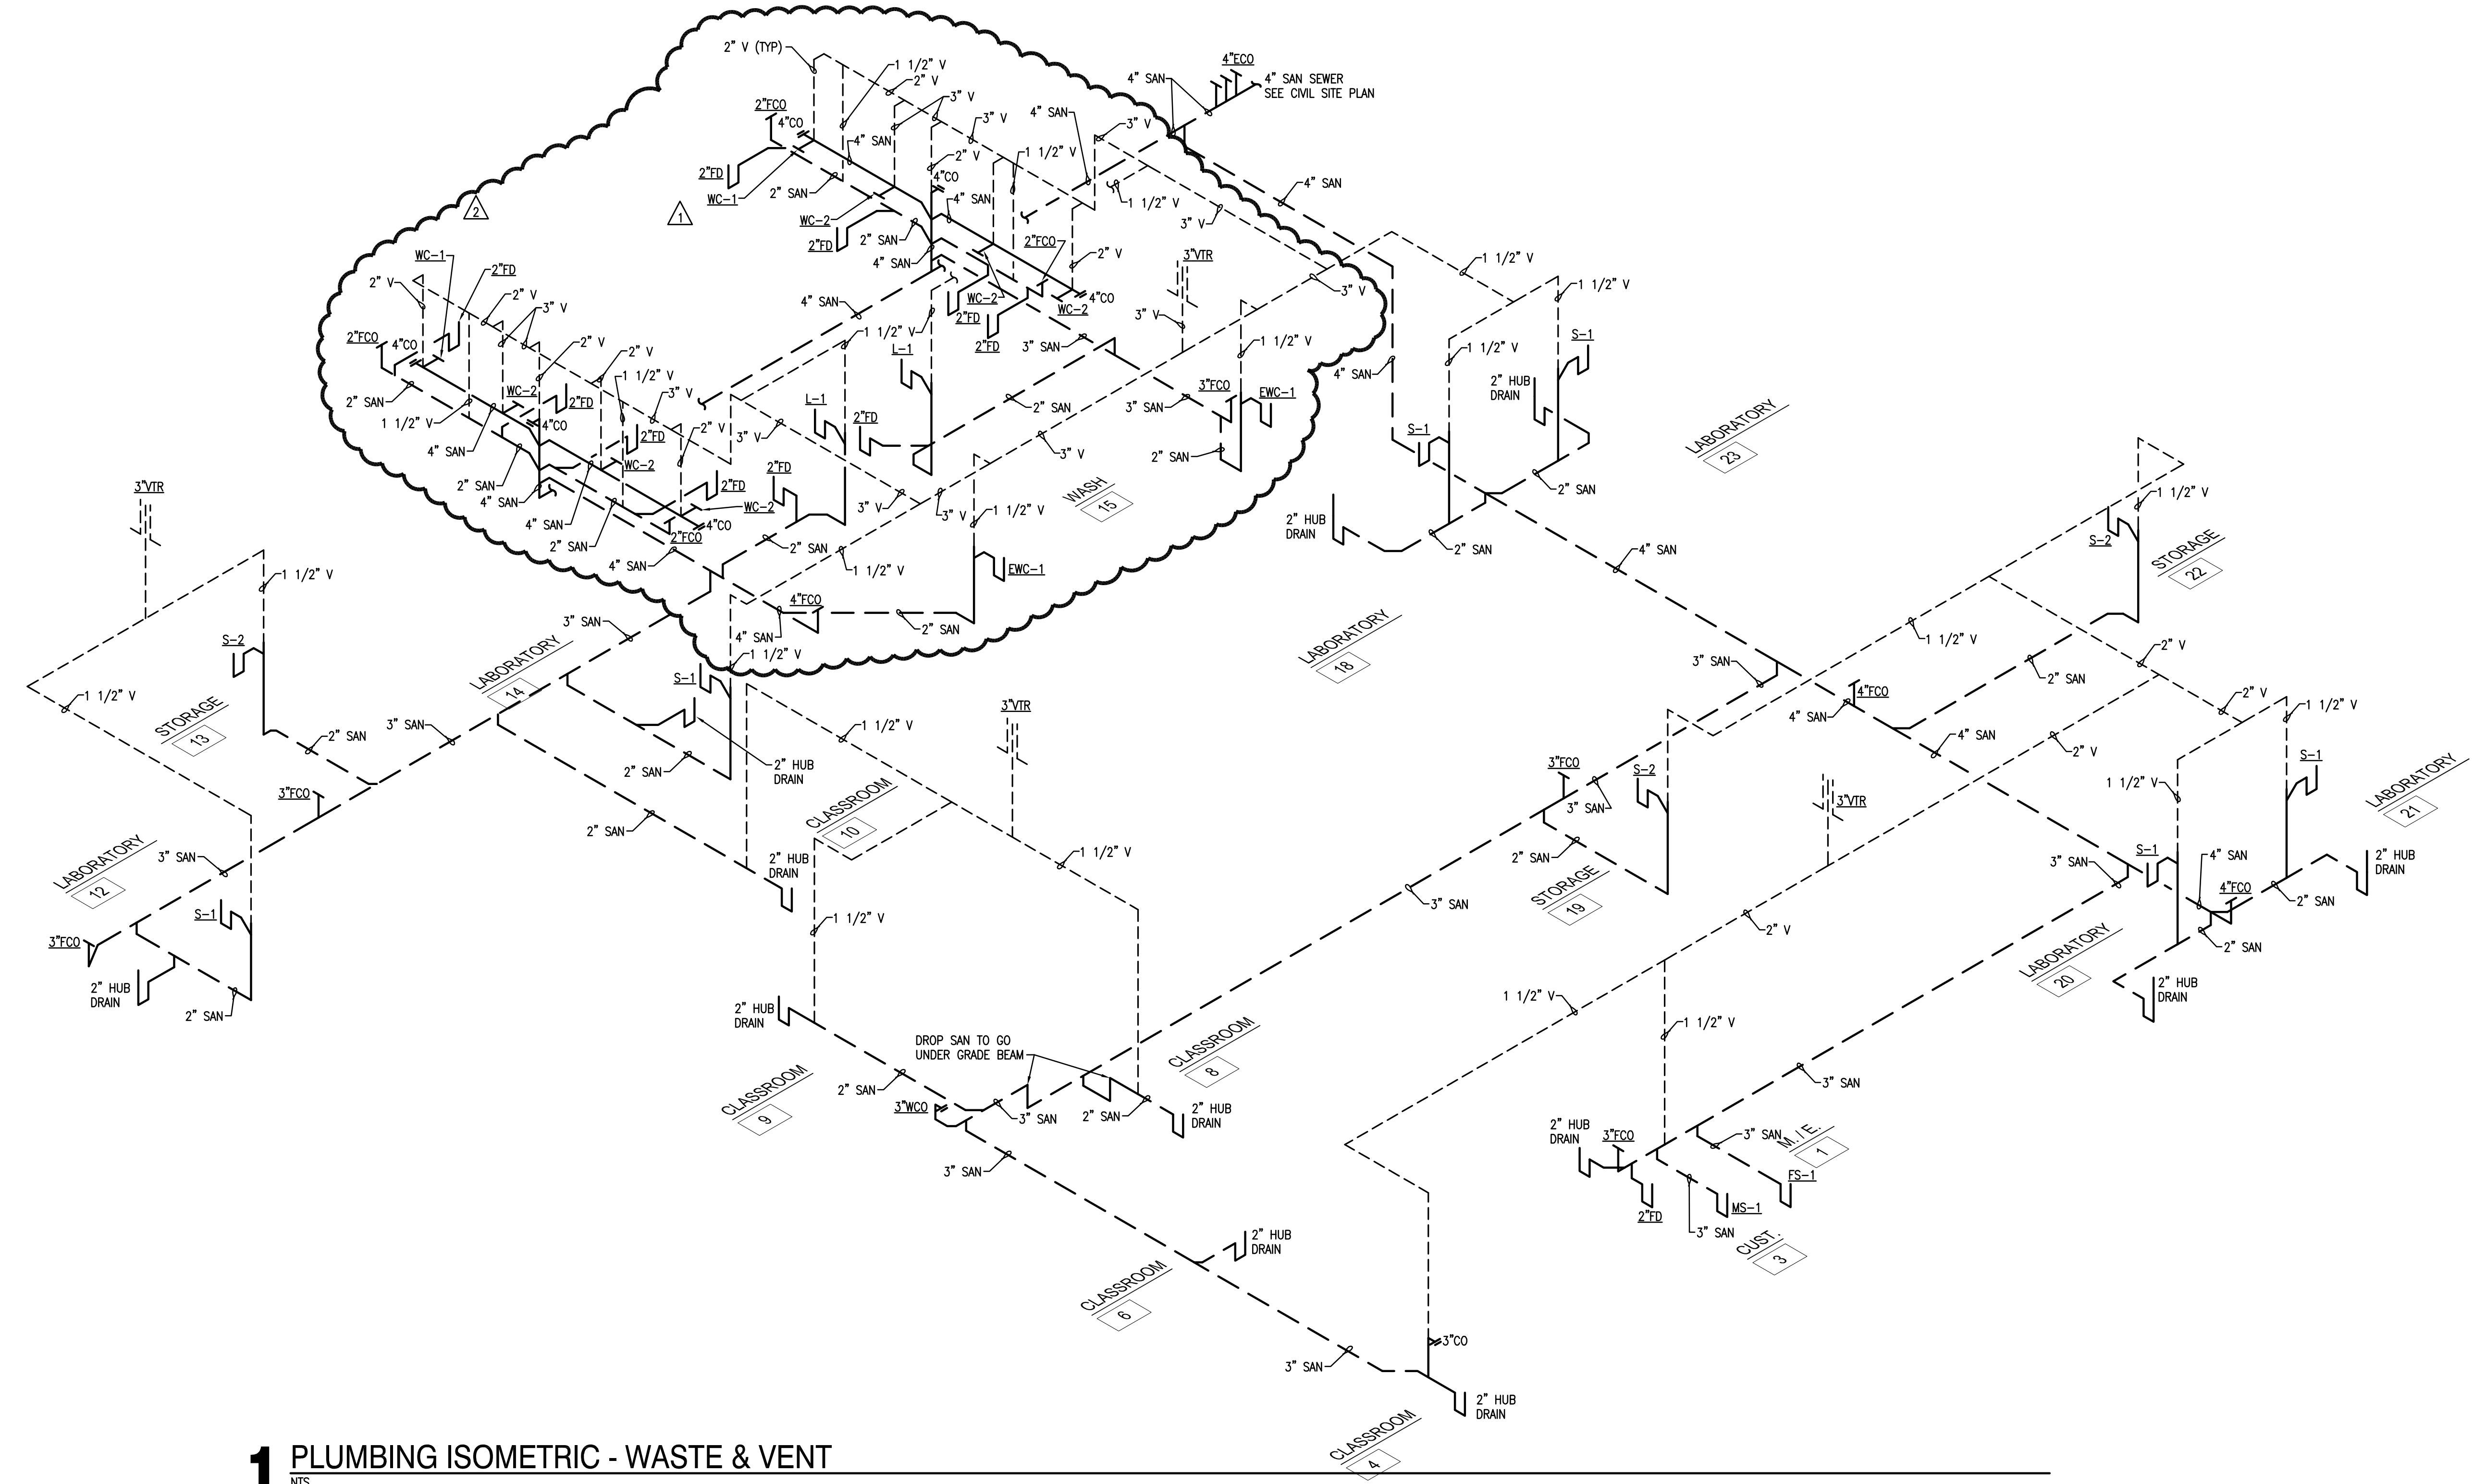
2" V (TYP)
1 1/2" V
2" V
3" V
4"ECO
4" SAN
4" SAN SEWER
SEE CIVIL SITE PLAN
2"FCO
4"CO
4" SAN
3" V
4" SAN
3" V
2" V
1 1/2" V
4"CO
2"FD
WC-1
2" SAN
4" SAN
1 1/2" V
4" SAN
3" V
2
1
WC-2
2"FD
2" SAN
4" SAN
2"FCO
2" V
3"VTR
WC-1
2"FD
2" V
2" V
3" V
4" SAN
WC-2
2"FD
4"CO
WC-2
3" V
2"FD
1 1/2" V
2"FCO
4"CO
2" V
2" V
L-1
2"FD
3" SAN
1 1/2" V
2" SAN
1 1/2" V
WC-2
2"FD
L-1
2"FD
2" SAN
3"FCO
EWC-1
4" SAN
1 1/2" V
3" V
3" SAN
2"FD
4"CO
2" SAN
3" V
4" SAN
WC-2
2"FD
3" V
1 1/2" V
2" SAN
4" SAN
2"FD
WASH
15
WC-2
4" SAN
4"CO
2" SAN
2"FCO
2" SAN
3" V
1 1/2" V
1 1/2" V
4" SAN
1 1/2" V
EWC-1
4"FCO
2" SAN
4" SAN
1 1/2" V
1 1/2" V
1 1/2" V
S-1
2" HUB DRAIN
S-1
LABORATORY
23
2" SAN
2" HUB DRAIN
2" SAN
4" SAN
3"VTR
1 1/2" V
S-2
STORAGE
13
3" SAN
S-2
LABORATORY
14
2" SAN
3" SAN
3"FCO
S-1
2" HUB DRAIN
2" SAN
2" SAN
1 1/2" V
3"VTR
CLASSROOM
10
LABORATORY
12
3" SAN
S-1
3"FCO
2" HUB DRAIN
2" SAN
2" HUB DRAIN
1 1/2" V
1 1/2" V
LABORATORY
18
S-2
STORAGE
22
1 1/2" V
1 1/2" V
2" V
3" SAN
2" SAN
4"FCO
4" SAN
4" SAN
2" V
2" V
1 1/2" V
S-1
LABORATORY
21
3"FCO
S-2
3" SAN
2" SAN
2" V
3"VTR
1 1/2" V
STORAGE
19
3" SAN
3" SAN
S-1
4" SAN
4"FCO
2" SAN
2" HUB DRAIN
2" SAN
2" V
LABORATORY
20
2" HUB DRAIN
2" HUB DRAIN
1 1/2" V
1 1/2" V
DROP SAN TO GO UNDER GRADE BEAM
CLASSROOM
8
CLASSROOM
9
2" SAN
3"WCO
3" SAN
2" SAN
2" HUB DRAIN
3" SAN
3" SAN
2" HUB DRAIN
3"FCO
3" SAN
M.I.E.
1
FS-1
MS-1
2"FD
3" SAN
CUST.
3
2" HUB DRAIN
CLASSROOM
6
3"CO
3" SAN
2" HUB DRAIN
CLASSROOM
4
1 PLUMBING ISOMETRIC - WASTE & VENT
NTS